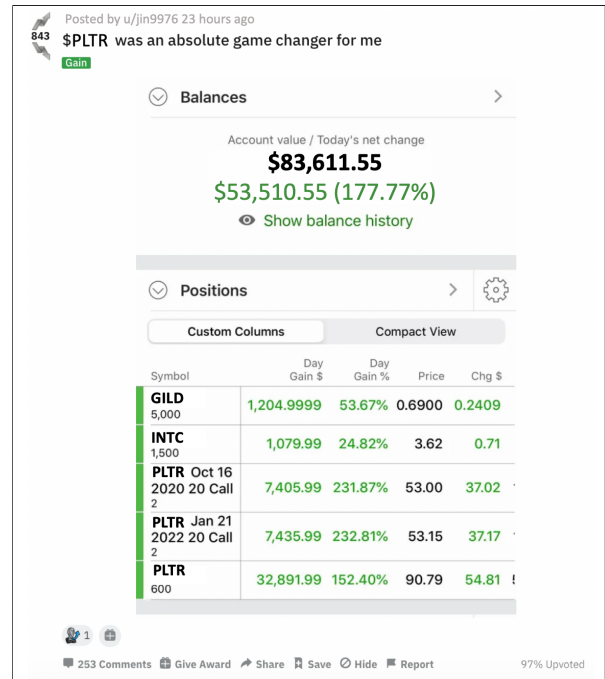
843

Posted by u/jin9976 23 hours ago

$PLTR was an absolute game changer for me

Gain

Balances

Account value / Today's net change

$83,611.55

$53,510.55 (177.77%)

Show balance history

Positions

Custom Columns

Compact View

| Symbol | Day Gain \$ | Day Gain % | Price | Chg \$ |
|---|---|---|---|---|
| GILD 5,000 | 1,204.9999 | 53.67% | 0.6900 | 0.2409 |
| INTC 1,500 | 1,079.99 | 24.82% | 3.62 | 0.71 |
| PLTR Oct 16 2020 20 Call 2 | 7,405.99 | 231.87% | 53.00 | 37.02 |
| PLTR Jan 21 2022 20 Call 2 | 7,435.99 | 232.81% | 53.15 | 37.17 |
| PLTR 600 | 32,891.99 | 152.40% | 90.79 | 54.81 |

1

253 Comments Give Award Share Save Hide Report

97% Upvoted